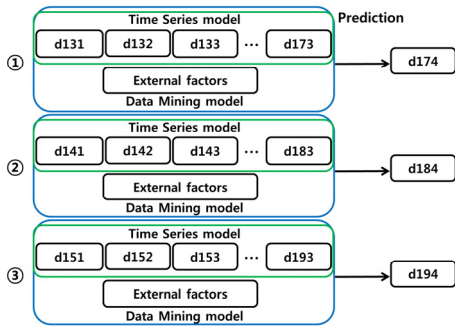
Prediction

①
Time Series model
d131 d132 d133 ··· d173
External factors
Data Mining model
d174

②
Time Series model
d141 d142 d143 ··· d183
External factors
Data Mining model
d184

③
Time Series model
d151 d152 d153 ··· d193
External factors
Data Mining model
d194